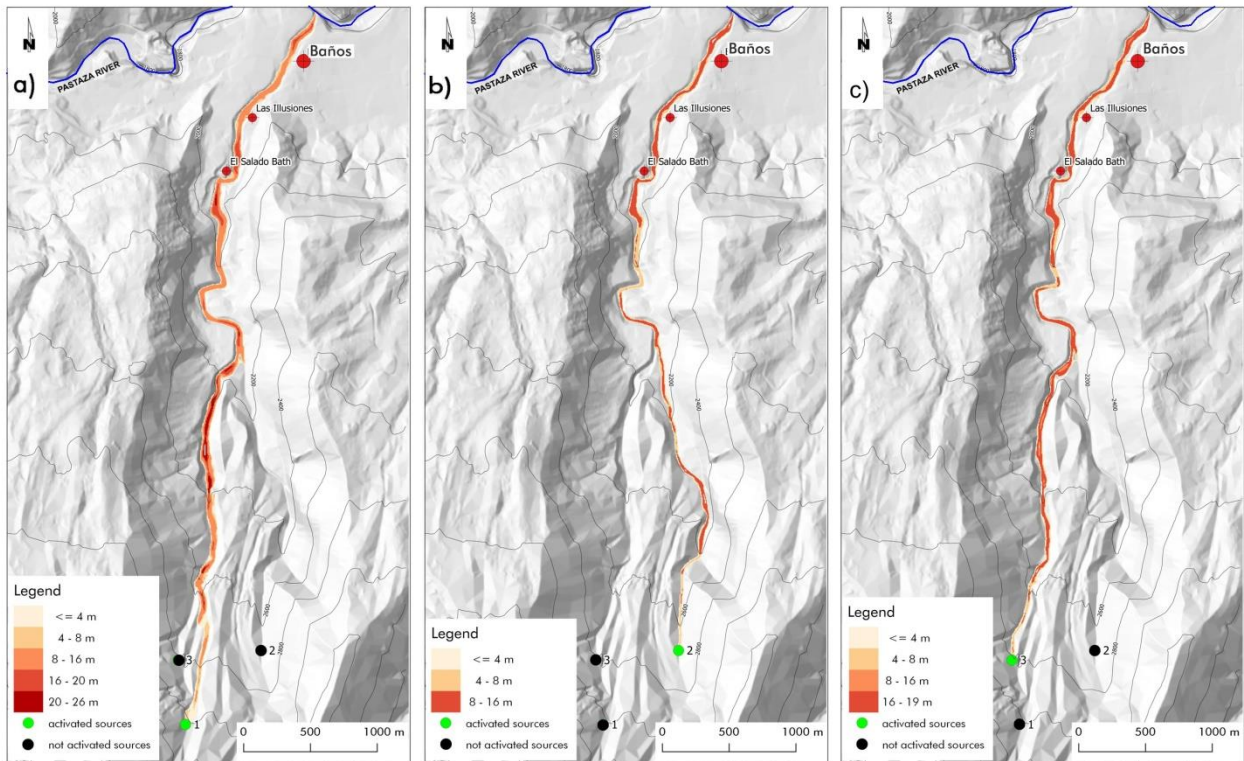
N
a)
PASTAZA RIVER
Baños
Las Illusiones
El Salado Bath
Legend
<= 4 m
4 - 8 m
8 - 16 m
16 - 20 m
20 - 26 m
activated sources
not activated sources
3
2
1
0 500 1000 m

N
b)
PASTAZA RIVER
Baños
Las Illusiones
El Salado Bath
Legend
<= 4 m
4 - 8 m
8 - 16 m
activated sources
not activated sources
3
2
1
0 500 1000 m

N
c)
PASTAZA RIVER
Baños
Las Illusiones
El Salado Bath
Legend
<= 4 m
4 - 8 m
8 - 16 m
16 - 19 m
activated sources
not activated sources
3
2
1
0 500 1000 m